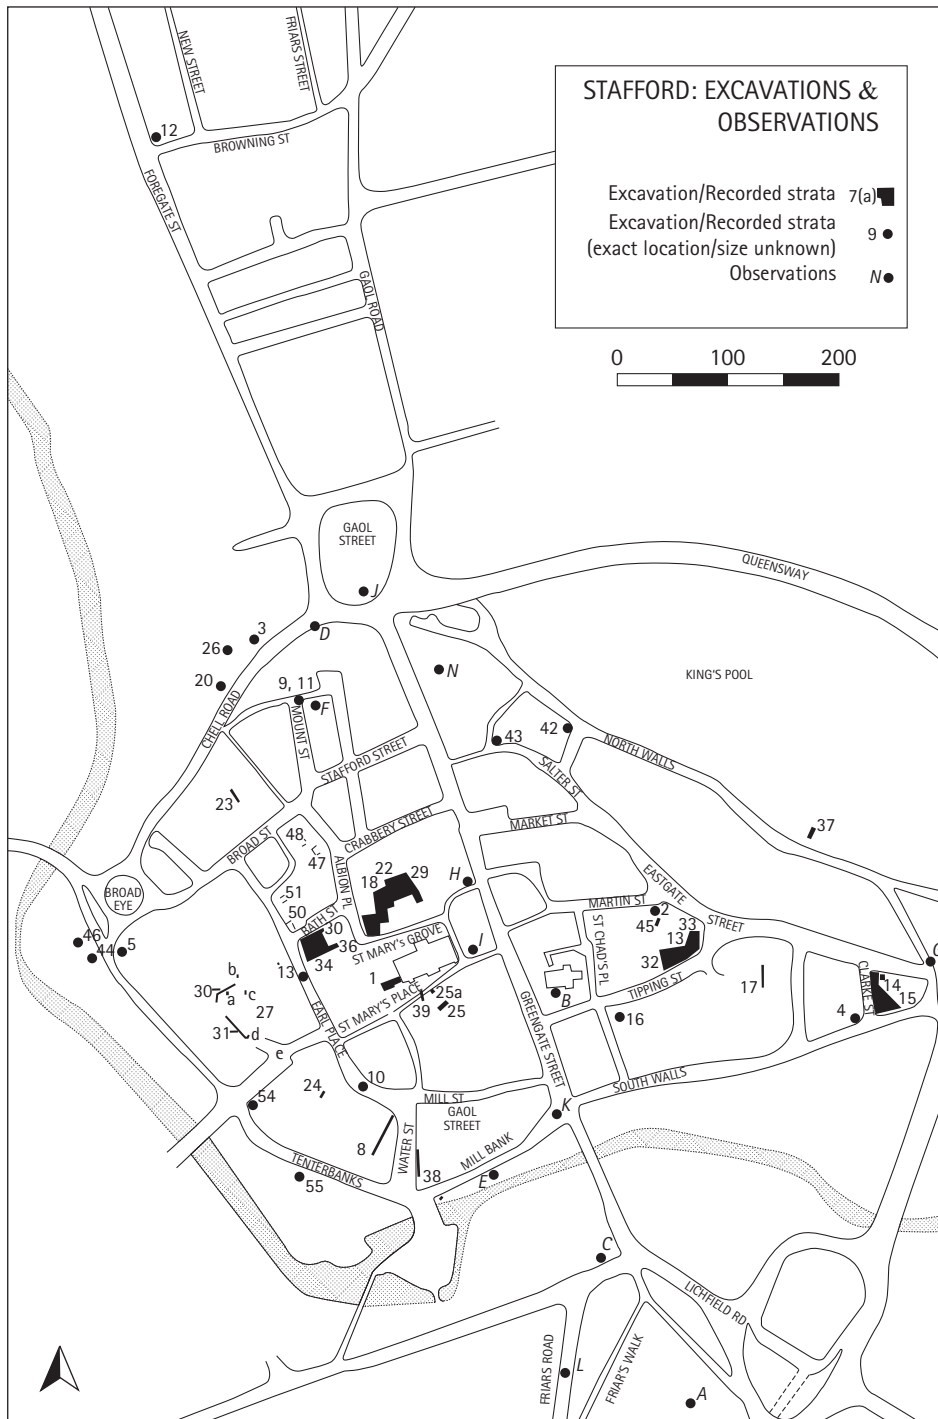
STAFFORD: EXCAVATIONS & OBSERVATIONS

Excavation/Recorded strata 7(a)
Excavation/Recorded strata (exact location/size unknown) 9
Observations N

0 100 200

NEW STREET
FRIARS STREET
12
BROWNING ST
FOREGATE ST
GAOL ROAD
GAOL STREET
J
QUEENSWAY
KING'S POOL
N
D
3
26
20
9, 11
F
MOUNT ST
CHELL ROAD
43
42
NORTH WALLS
SALTER ST
STAFFORD STREET
23
BROAD ST
48
47
CRABBERY STREET
MARKET ST
37
ALBION PL
22
29
18
H
EASTGATE
BROAD EYE
51
50
BATH ST
30
36
34
ST MARY'S GROVE
I
MARTIN ST
2
45
ST CHAD'S PL
33
13
STREET
46
44
5
b
13
30
a
c
27
1
32
TIPPING ST
17
CLARKE ST
14
15
C
31
d
EARL PLACE
ST MARY'S PLACE
25a
39
25
B
GREENGATE STREET
16
4
e
10
24
54
MILL ST
GAOL STREET
K
SOUTH WALLS
8
WATER ST
MILL BANK
TENTERBANKS
55
38
E
C
LICHFIELD RD
FRIARS ROAD
L
FRIAR'S WALK
A